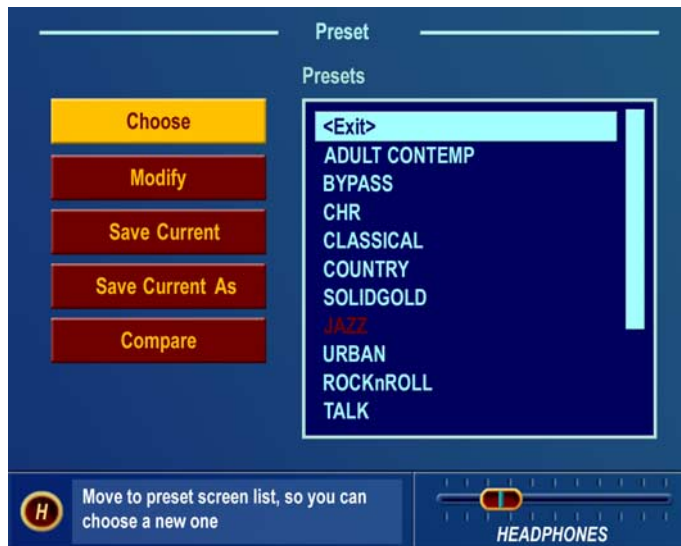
Preset

Presets

Choose

Modify

Save Current

Save Current As

Compare

<Exit>
ADULT CONTEMP
BYPASS
CHR
CLASSICAL
COUNTRY
SOLIDGOLD
JAZZ
URBAN
ROCKnROLL
TALK

H

Move to preset screen list, so you can choose a new one

HEADPHONES